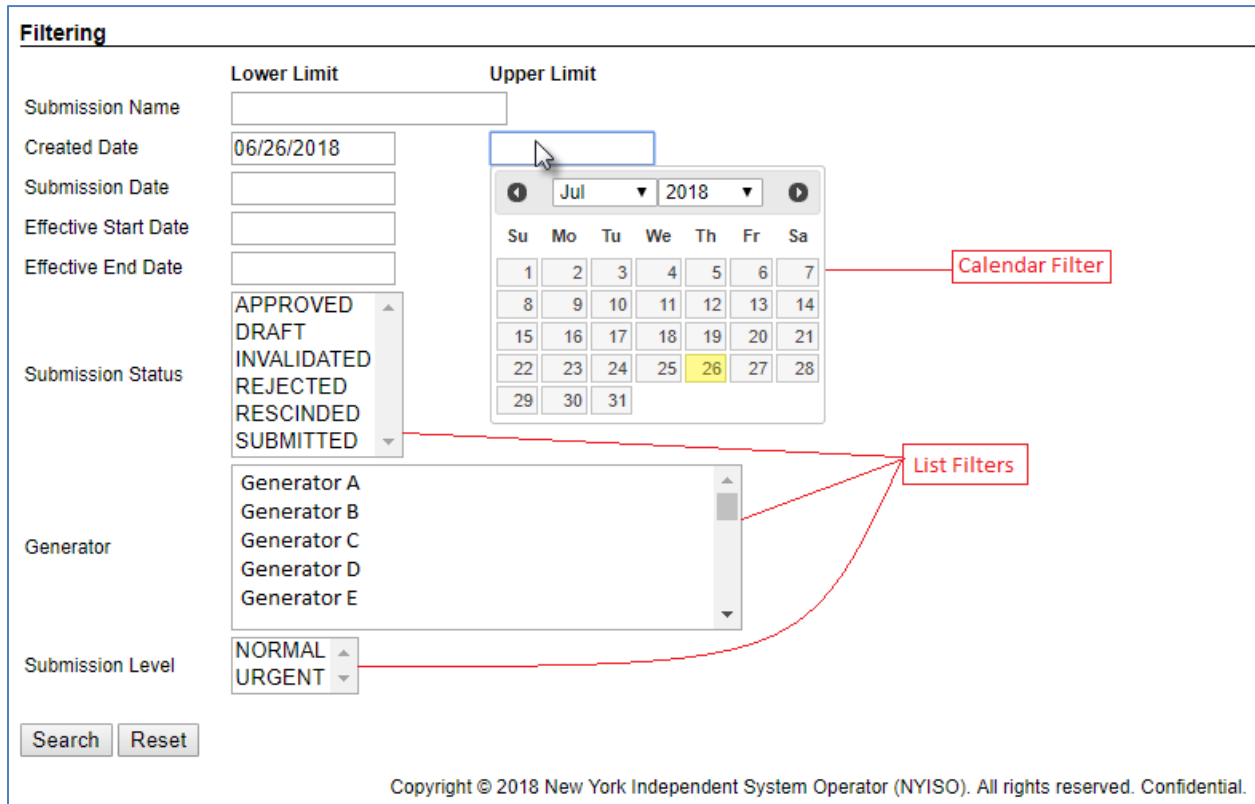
Filtering

Lower Limit Upper Limit

Submission Name

Created Date 06/26/2018

Submission Date

Effective Start Date

Effective End Date

Jul 2018

| Su | Mo | Tu | We | Th | Fr | Sa |
|---|---|---|---|---|---|---|
| 1 | 2 | 3 | 4 | 5 | 6 | 7 |
| 8 | 9 | 10 | 11 | 12 | 13 | 14 |
| 15 | 16 | 17 | 18 | 19 | 20 | 21 |
| 22 | 23 | 24 | 25 | 26 | 27 | 28 |
| 29 | 30 | 31 | | | | |

Calendar Filter

Submission Status

APPROVED
DRAFT
INVALIDATED
REJECTED
RESCINDED
SUBMITTED

List Filters

Generator

Generator A
Generator B
Generator C
Generator D
Generator E

Submission Level

NORMAL
URGENT

Search Reset

Copyright © 2018 New York Independent System Operator (NYISO). All rights reserved. Confidential.